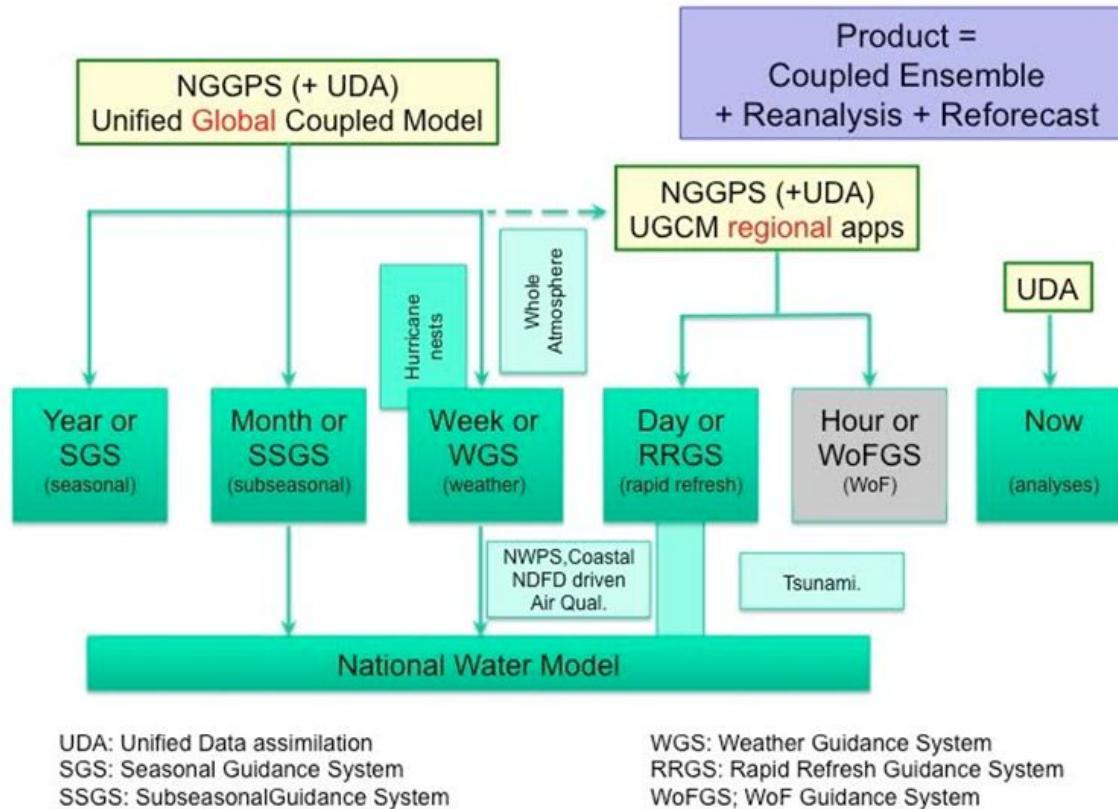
NGGPS (+ UDA)
Unified Global Coupled Model

Product =
Coupled Ensemble
+ Reanalysis + Reforecast

NGGPS (+UDA)
UGCM regional apps

Hurricane nests

Whole Atmosphere

UDA

Year or SGS (seasonal)

Month or SSGS (subseasonal)

Week or WGS (weather)

Day or RRGS (rapid refresh)

Hour or WoFGS (WoF)

Now (analyses)

NWPS,Coastal
NDFD driven
Air Qual.

Tsunami.

National Water Model

UDA: Unified Data assimilation
SGS: Seasonal Guidance System
SSGS: SubseasonalGuidance System

WGS: Weather Guidance System
RRGS: Rapid Refresh Guidance System
WoFGS; WoF Guidance System